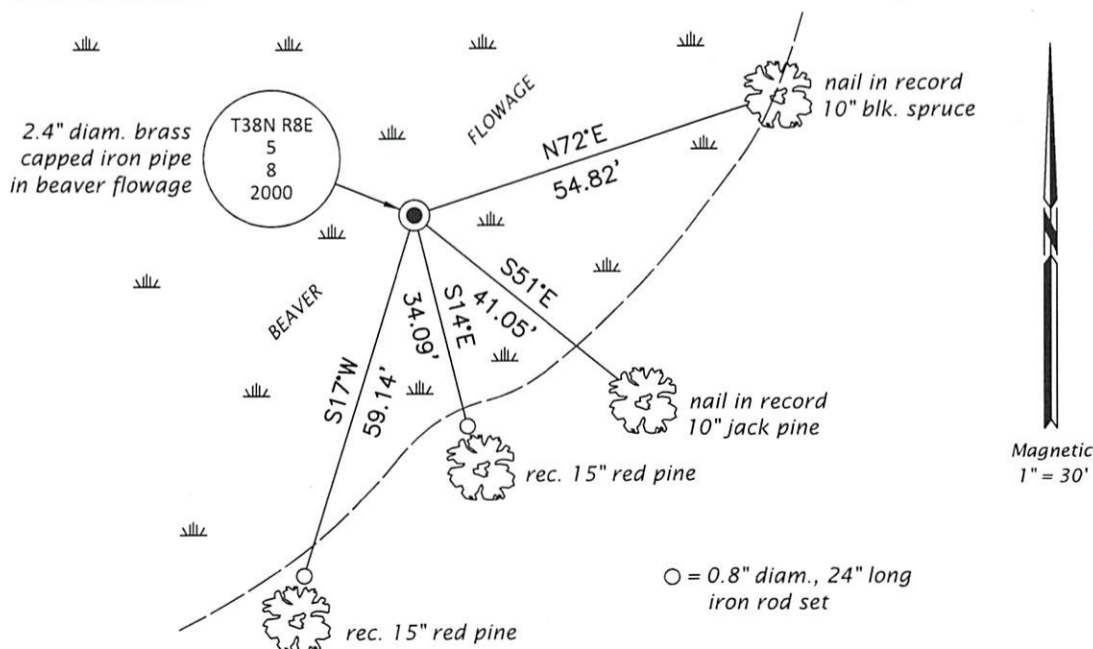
2.4" diam. brass capped iron pipe in beaver flowage

T38N R8E
5
8
2000

FLOWAGE

BEAVER

N72°E
54.82'

nail in record
10" blk. spruce

S51°E
41.05'

nail in record
10" jack pine

S14°E
34.09'

rec. 15" red pine

S17°W
59.14'

rec. 15" red pine

○ = 0.8" diam., 24" long iron rod set

Magnetic
1" = 30'